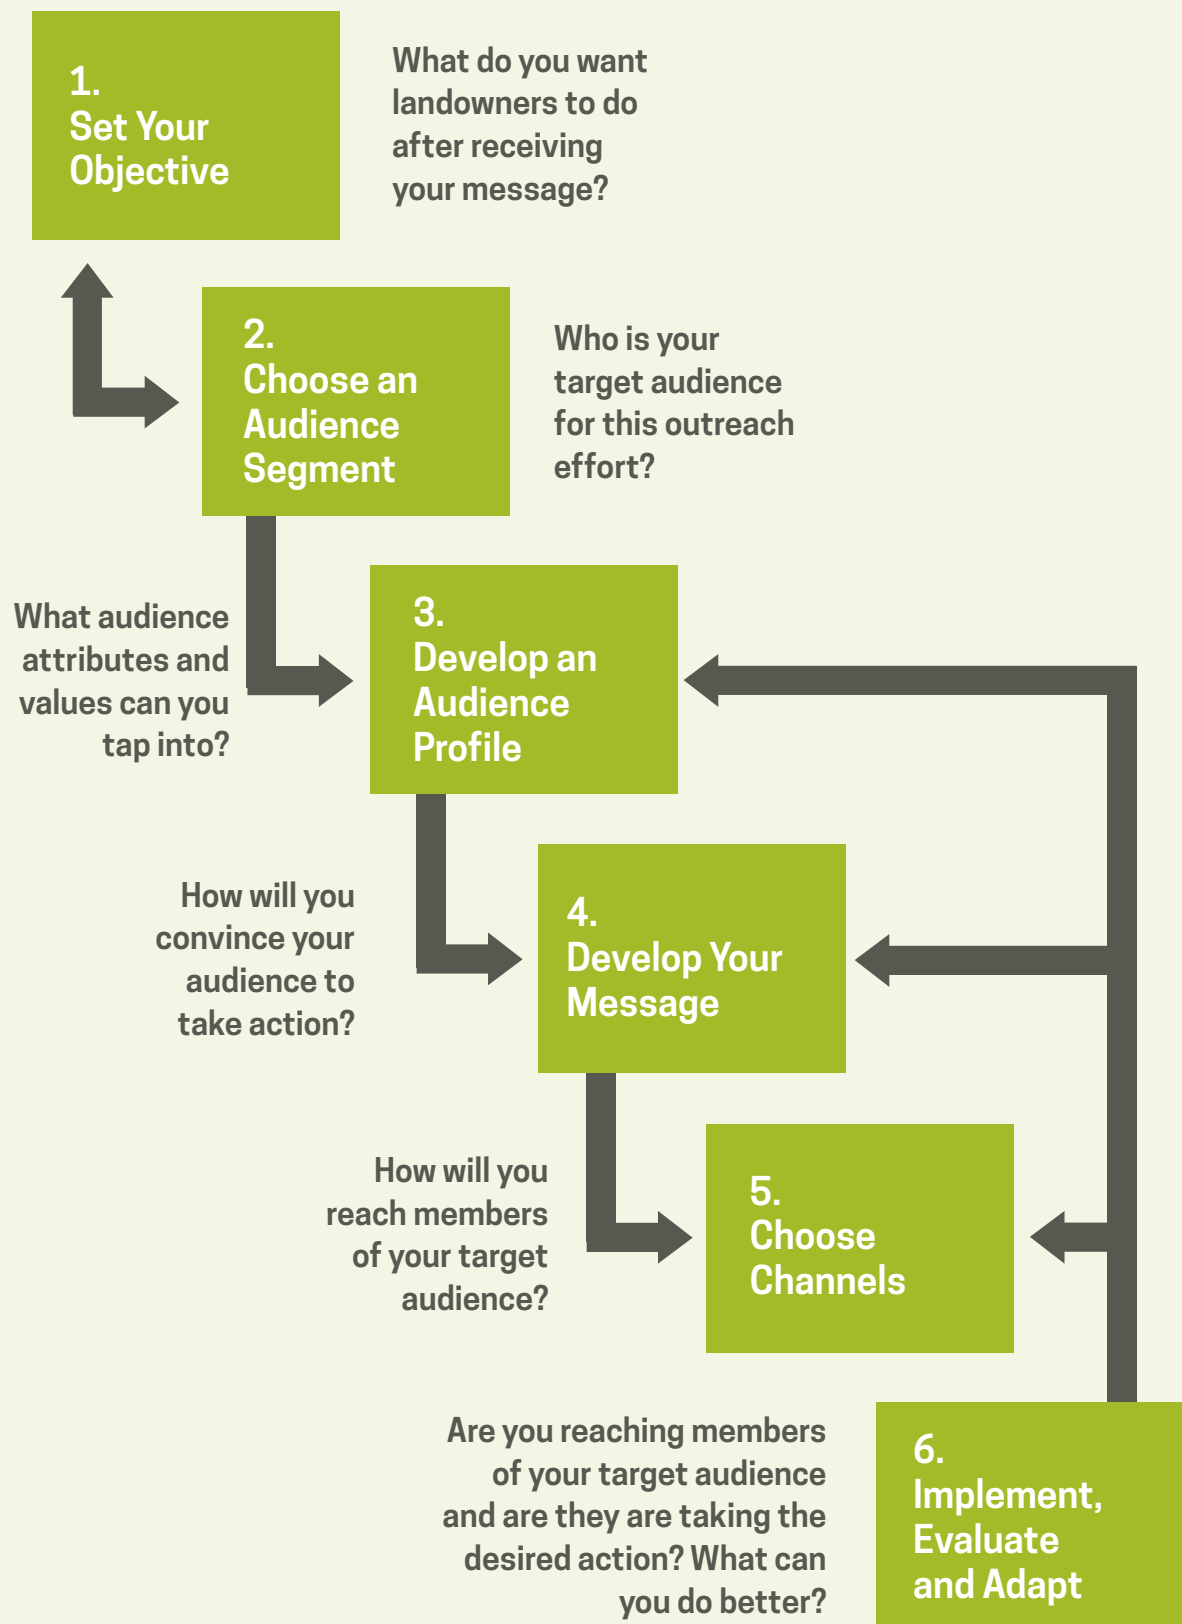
1.
Set Your Objective

What do you want landowners to do after receiving your message?

2.
Choose an Audience Segment

Who is your target audience for this outreach effort?

What audience attributes and values can you tap into?

3.
Develop an Audience Profile

How will you convince your audience to take action?

4.
Develop Your Message

How will you reach members of your target audience?

5.
Choose Channels

Are you reaching members of your target audience and are they are taking the desired action? What can you do better?

6.
Implement, Evaluate and Adapt